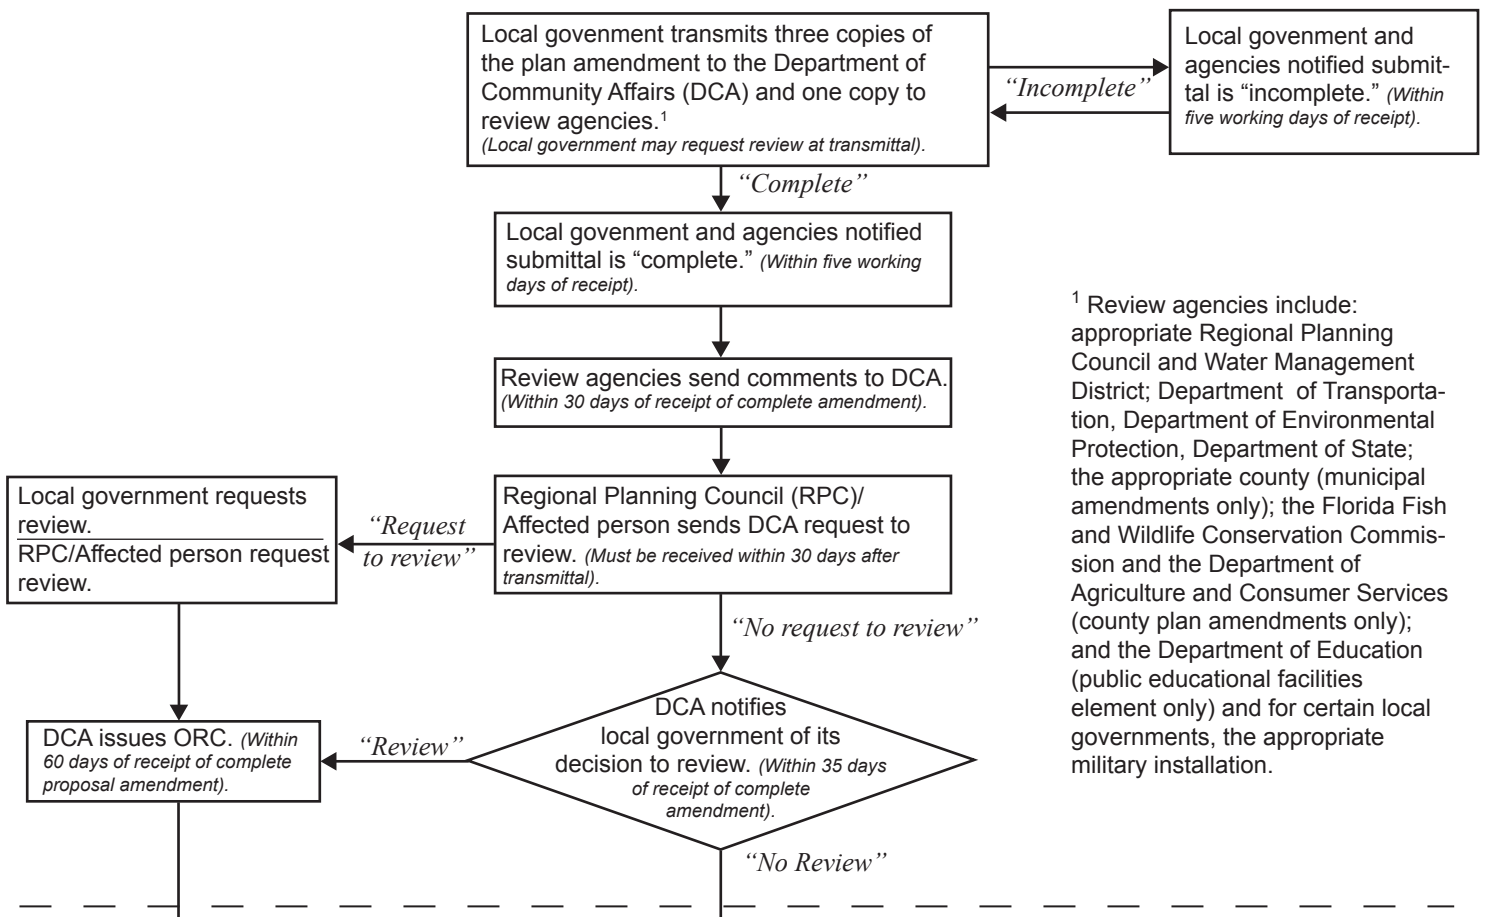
Local govenment transmits three copies of the plan amendment to the Department of Community Affairs (DCA) and one copy to review agencies.$^1$
(Local government may request review at transmittal).

"Incomplete"

Local govenment and agencies notified submittal is "incomplete." (Within five working days of receipt).

"Complete"

Local govenment and agencies notified submittal is "complete." (Within five working days of receipt).

Review agencies send comments to DCA. (Within 30 days of receipt of complete amendment).

Regional Planning Council (RPC)/ Affected person sends DCA request to review. (Must be received within 30 days after transmittal).

"Request to review"

Local government requests review.
RPC/Affected person request review.

"No request to review"

DCA notifies local government of its decision to review. (Within 35 days of receipt of complete amendment).

"Review"

DCA issues ORC. (Within 60 days of receipt of complete proposal amendment).

"No Review"

$^1$ Review agencies include: appropriate Regional Planning Council and Water Management District; Department of Transportation, Department of Environmental Protection, Department of State; the appropriate county (municipal amendments only); the Florida Fish and Wildlife Conservation Commission and the Department of Agriculture and Consumer Services (county plan amendments only); and the Department of Education (public educational facilities element only) and for certain local governments, the appropriate military installation.